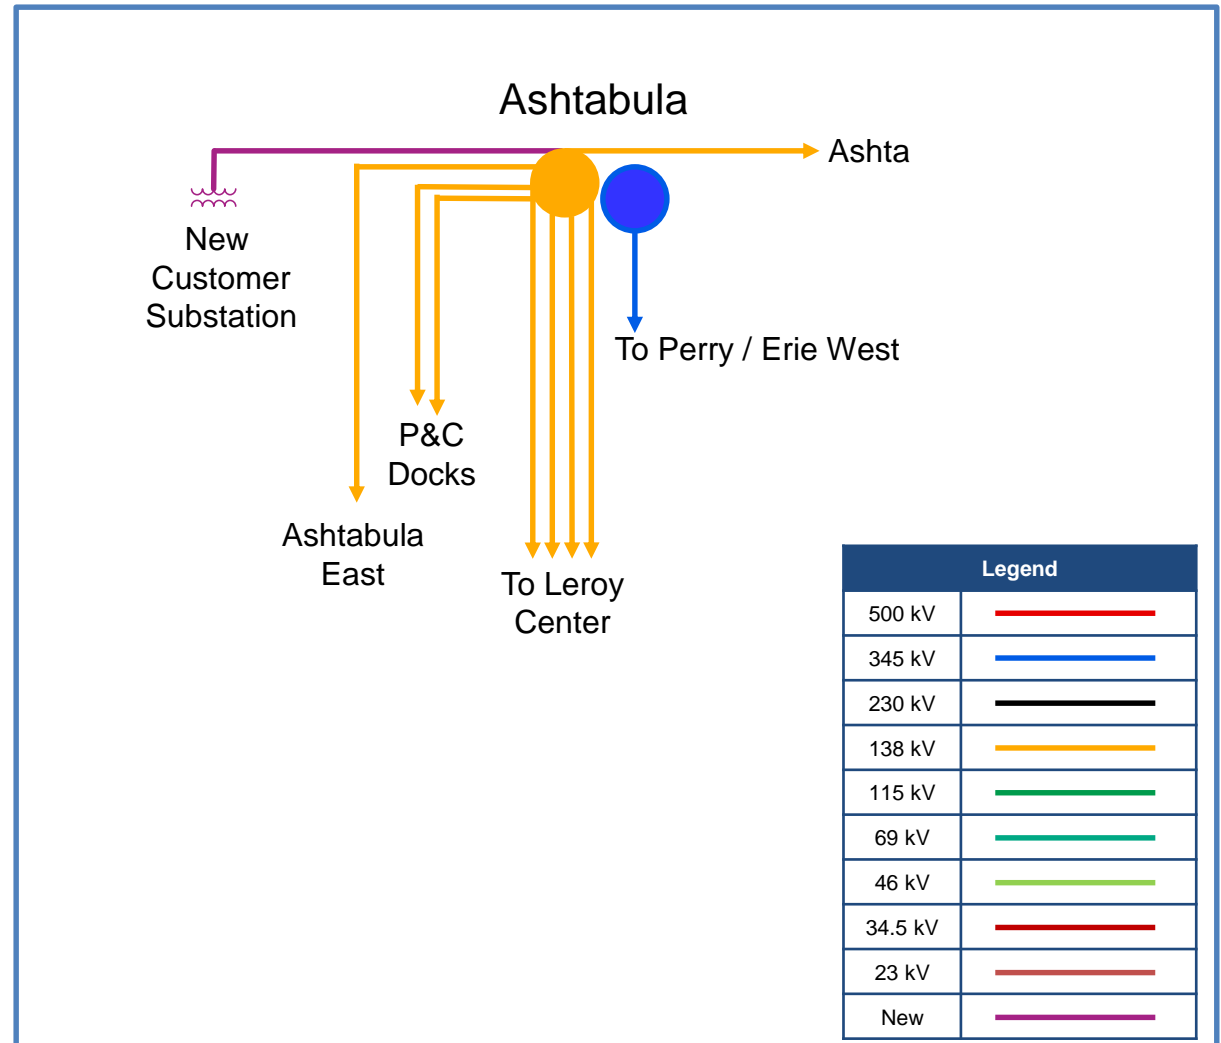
Ashtabula

Ashta

New Customer Substation

To Perry / Erie West

P&C Docks

Ashtabula East

To Leroy Center

| Legend | |
|---|---|
| 500 kV | |
| 345 kV | |
| 230 kV | |
| 138 kV | |
| 115 kV | |
| 69 kV | |
| 46 kV | |
| 34.5 kV | |
| 23 kV | |
| New | |